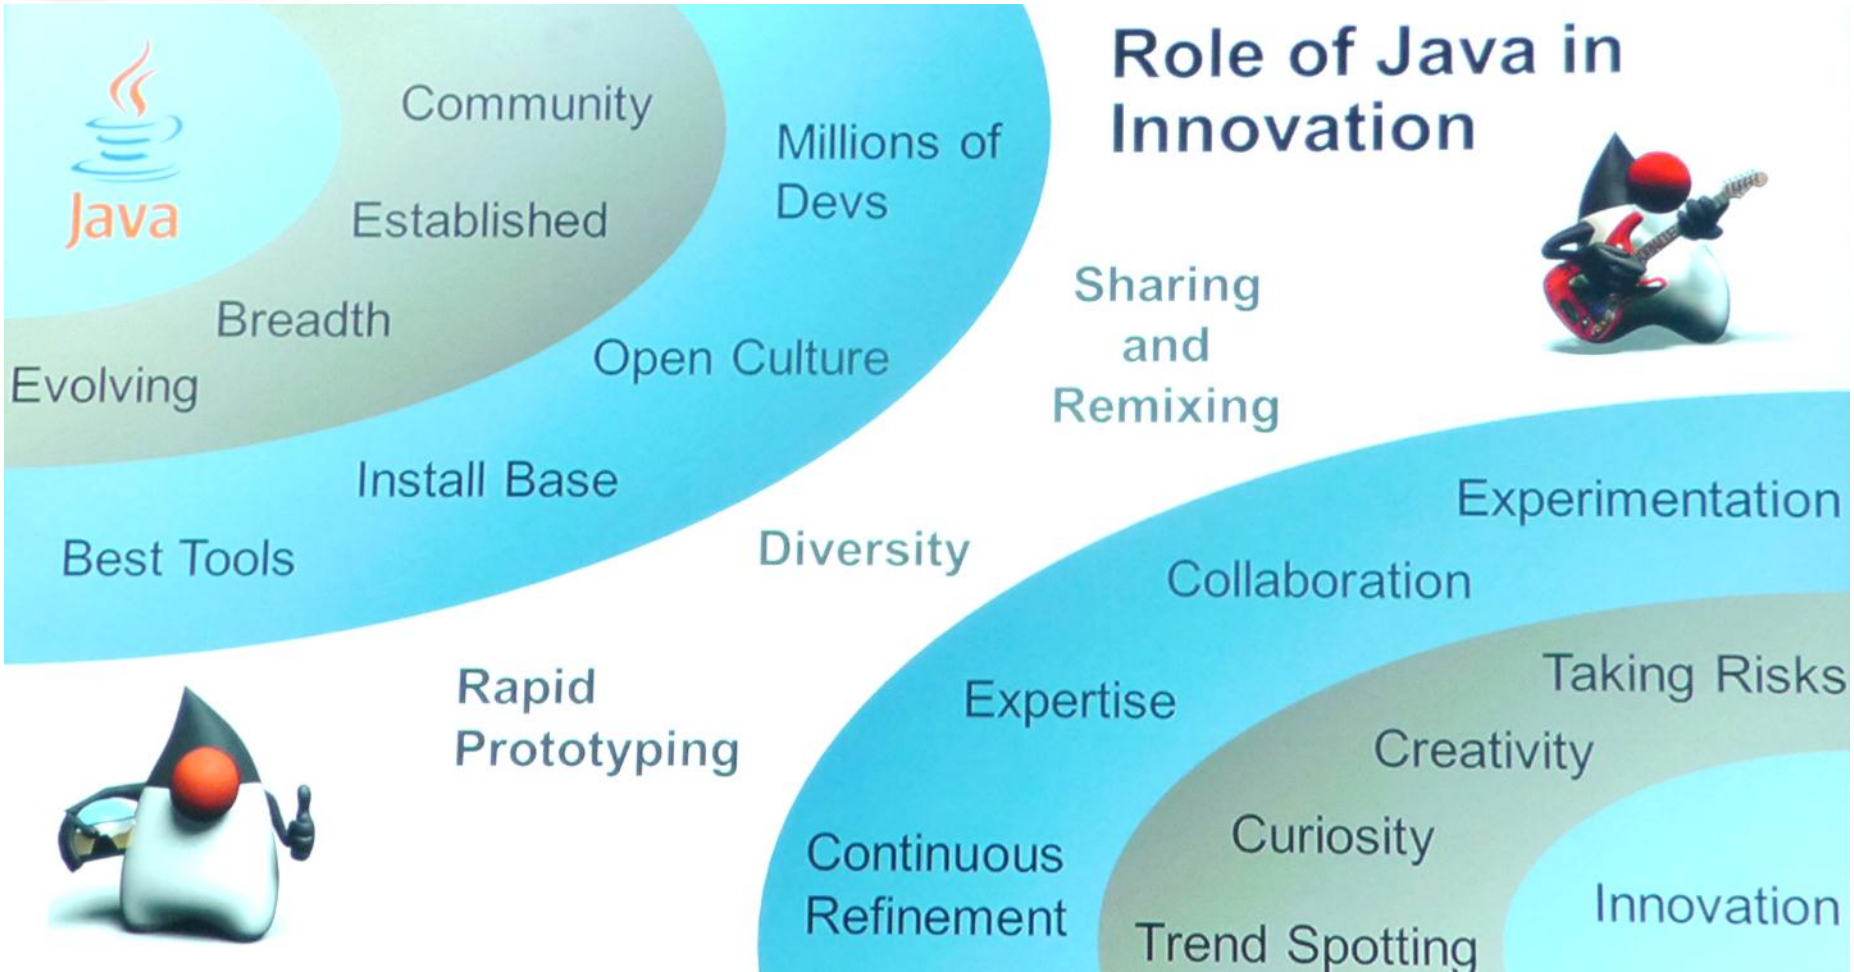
Role of Java in Innovation

Java

Community

Established

Millions of Devs

Breadth

Evolving

Open Culture

Install Base

Best Tools

Sharing and Remixing

Diversity

Rapid Prototyping

Experimentation

Collaboration

Taking Risks

Expertise

Creativity

Curiosity

Continuous Refinement

Trend Spotting

Innovation